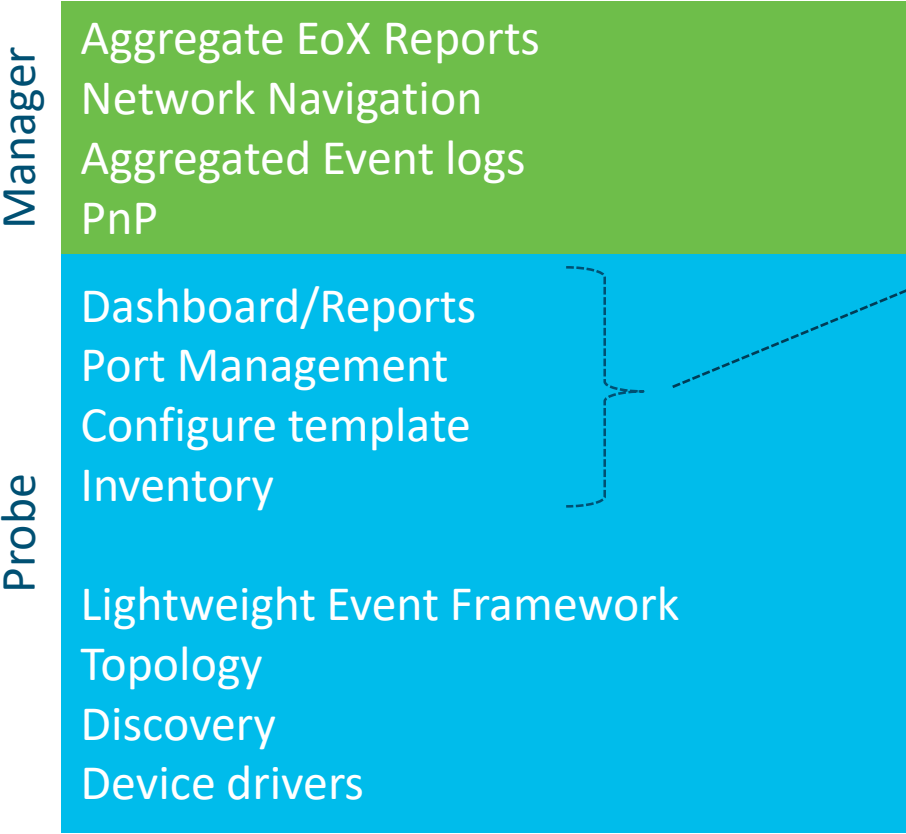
Manager

Aggregate EoX Reports
Network Navigation
Aggregated Event logs
PnP

Probe

Dashboard/Reports
Port Management
Configure template
Inventory

Lightweight Event Framework
Topology
Discovery
Device drivers